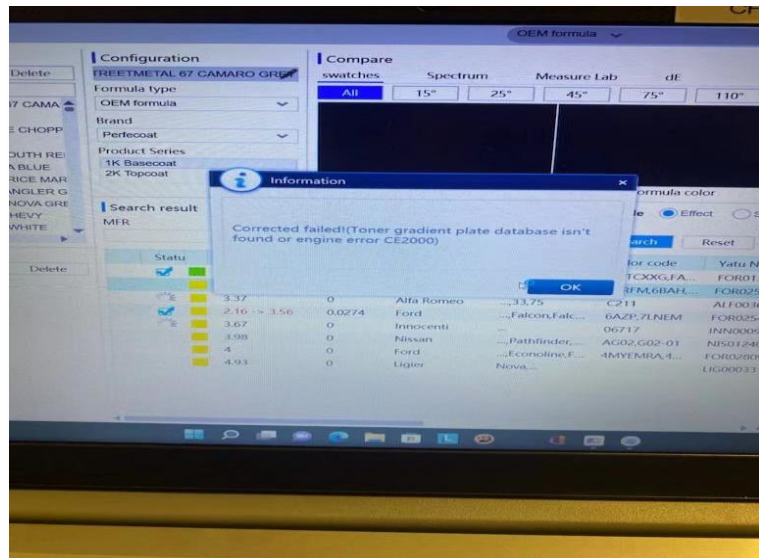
CH

OEM formula

Delete

Configuration
TREETMETAL 67 CAMARO GRE
Formula type
OEM formula
Brand
Perfecoat
Product Series
1K Basecoat
2K Topcoat

7 CAMA
E CHOPP
OUTH RE
A BLUE
RICE MAR
ANGLER G
NOVA GRE
HEVY
WHITE

Search result
MFR

Delete

Compare
swatches Spectrum Measure Lab dE
All 15° 25° 45° 75° 110°

Information

Corrected failed!(Toner gradient plate database isn't found or engine error CE2000)

OK

ormula color
le Effect
arch Reset

Statu

| | | | | | lor code | Yatu N |
|---|---|---|---|---|---|---|
| | | | | | TCXXG,FA... | FOR01 |
| | | | | | RFM,6BAH,... | FOR025 |
| | 3.37 | 0 | Alfa Romeo | ...,33,75 | C211 | ALF003 |
| | 2.16 -> 3.56 | 0.0274 | Ford | ...,Falcon,Falc... | 6AZP,7LNEM | FOR025 |
| | 3.67 | 0 | Innocenti | ... | 06717 | INN000 |
| | 3.98 | 0 | Nissan | ...,Pathfinder,... | AG02,G02-01 | NIS0124 |
| | 4 | 0 | Ford | ...,Econoline,F... | 4MYEMRA,4... | FOR0280 |
| | 4.93 | 0 | Ligier | Nova,... | | LIG0003 |